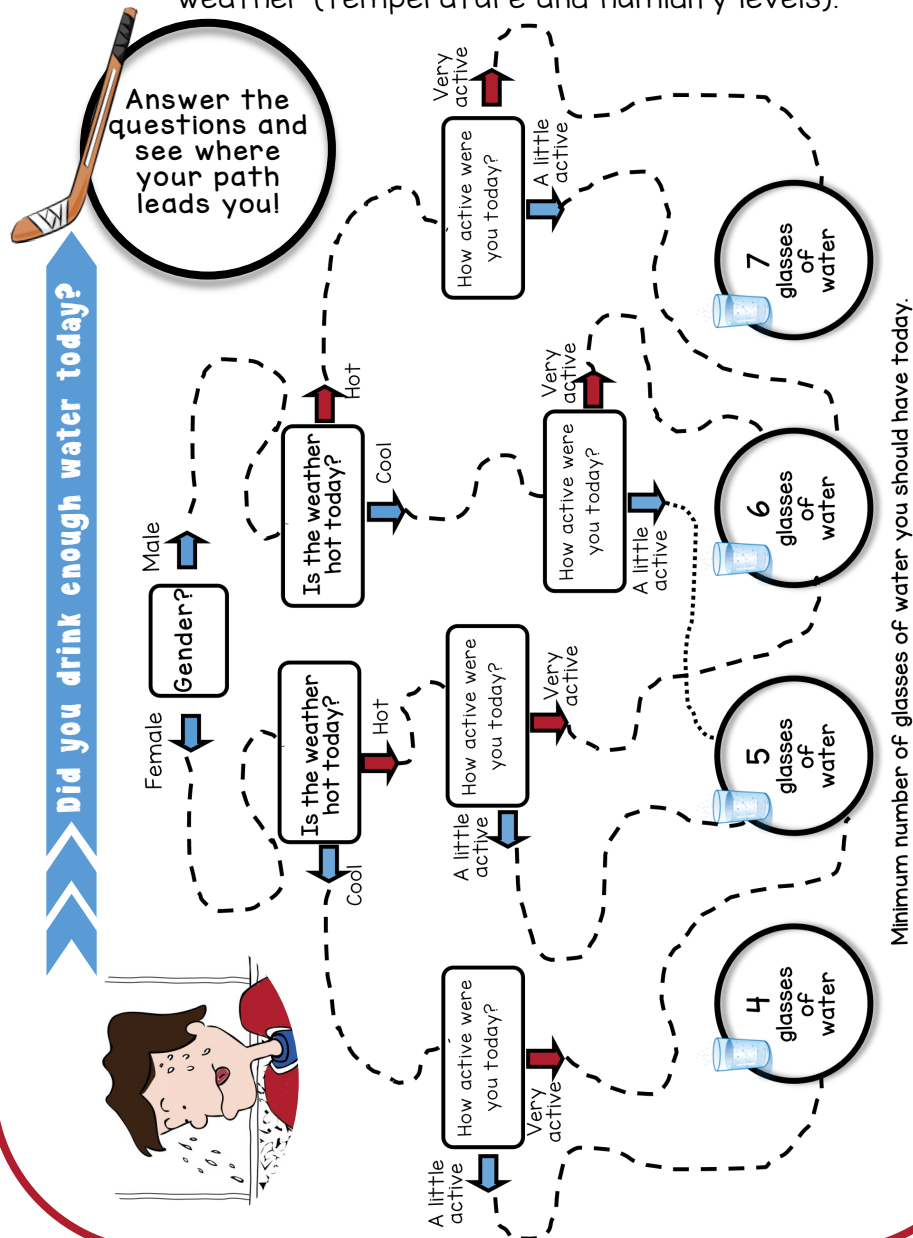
weather (temperature and humidity levels).

Did you drink enough water today?

Answer the questions and see where your path leads you!

Gender?

Female

Male

Is the weather hot today?

Hot

Cool

How active were you today?

Very active

A little active

Is the weather hot today?

Hot

Cool

How active were you today?

Very active

A little active

How active were you today?

Very active

A little active

How active were you today?

Very active

A little active

7 glasses of water

6 glasses of water

5 glasses of water

4 glasses of water

Minimum number of glasses of water you should have today.